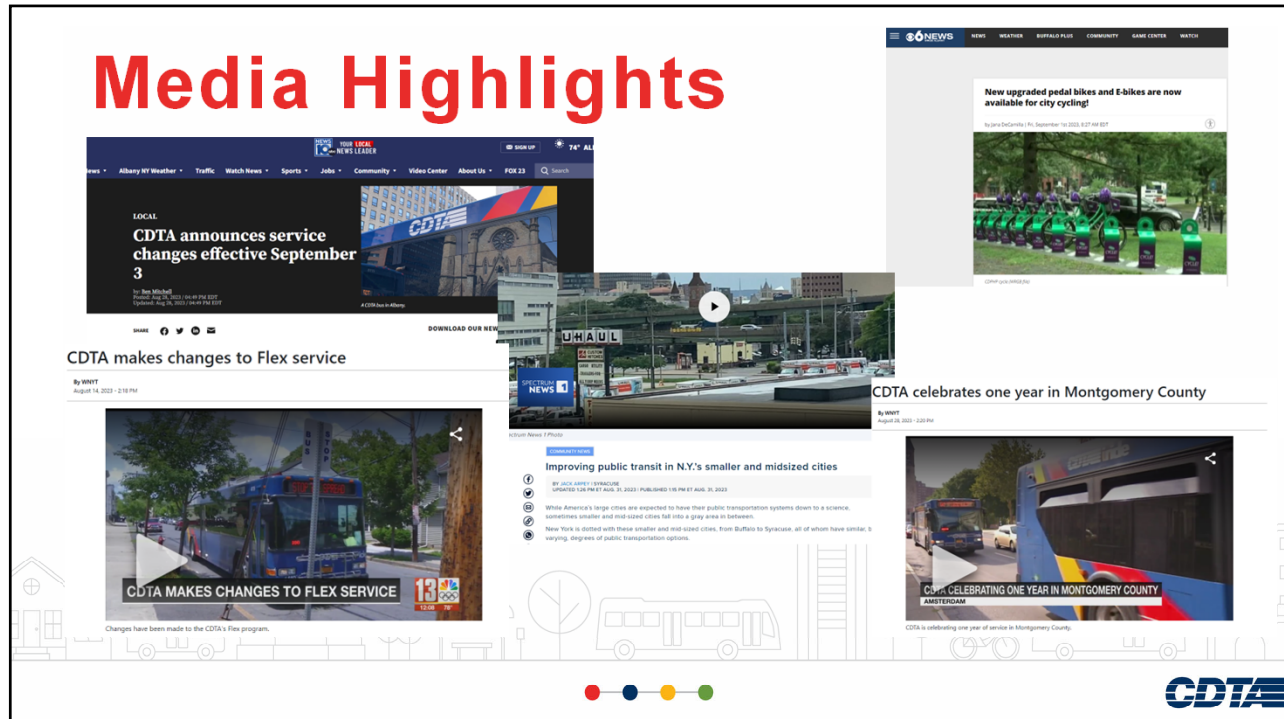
Media Highlights

NEWS 10 YOUR LOCAL NEWS LEADER SIGN UP 74°

News Albany NY Weather Traffic Watch News Sports Jobs Community Video Center About Us FOX 23 Search

LOCAL

CDTA announces service changes effective September 3

by: Ben Mitchell
Posted: Aug 28, 2023 / 04:49 PM EDT
Updated: Aug 28, 2023 / 04:49 PM EDT

A CDTA bus in Albany.

SHARE

DOWNLOAD OUR NEW

CDTA makes changes to Flex service

By WNYT
August 14, 2023 - 2:18 PM

CDTA MAKES CHANGES TO FLEX SERVICE

13

12:08 78°

Changes have been made to the CDTA's Flex program.

SPECTRUM NEWS 1

Spectrum News 1 Photo

COMMUNITY NEWS

Improving public transit in N.Y.'s smaller and midsized cities

BY JACK ARPEY | SYRACUSE
UPDATED 1:26 PM ET AUG. 31, 2023 | PUBLISHED 1:15 PM ET AUG. 31, 2023

While America's large cities are expected to have their public transportation systems down to a science, sometimes smaller and mid-sized cities fall into a gray area in between.

New York is dotted with these smaller and mid-sized cities, from Buffalo to Syracuse, all of whom have similar, but varying, degrees of public transportation options.

6NEWS NEWS WEATHER BUFFALO PLUS COMMUNITY GAME CENTER WATCH

New upgraded pedal bikes and E-bikes are now available for city cycling!

by Jana DeCamilla | Fri, September 1st 2023, 9:27 AM EDT

CDPHP cycle (WRGB file)

CDTA celebrates one year in Montgomery County

By WNYT
August 28, 2023 - 3:20 PM

CDTA CELEBRATING ONE YEAR IN MONTGOMERY COUNTY
AMSTERDAM

CDTA is celebrating one year of service in Montgomery County.

CDTA